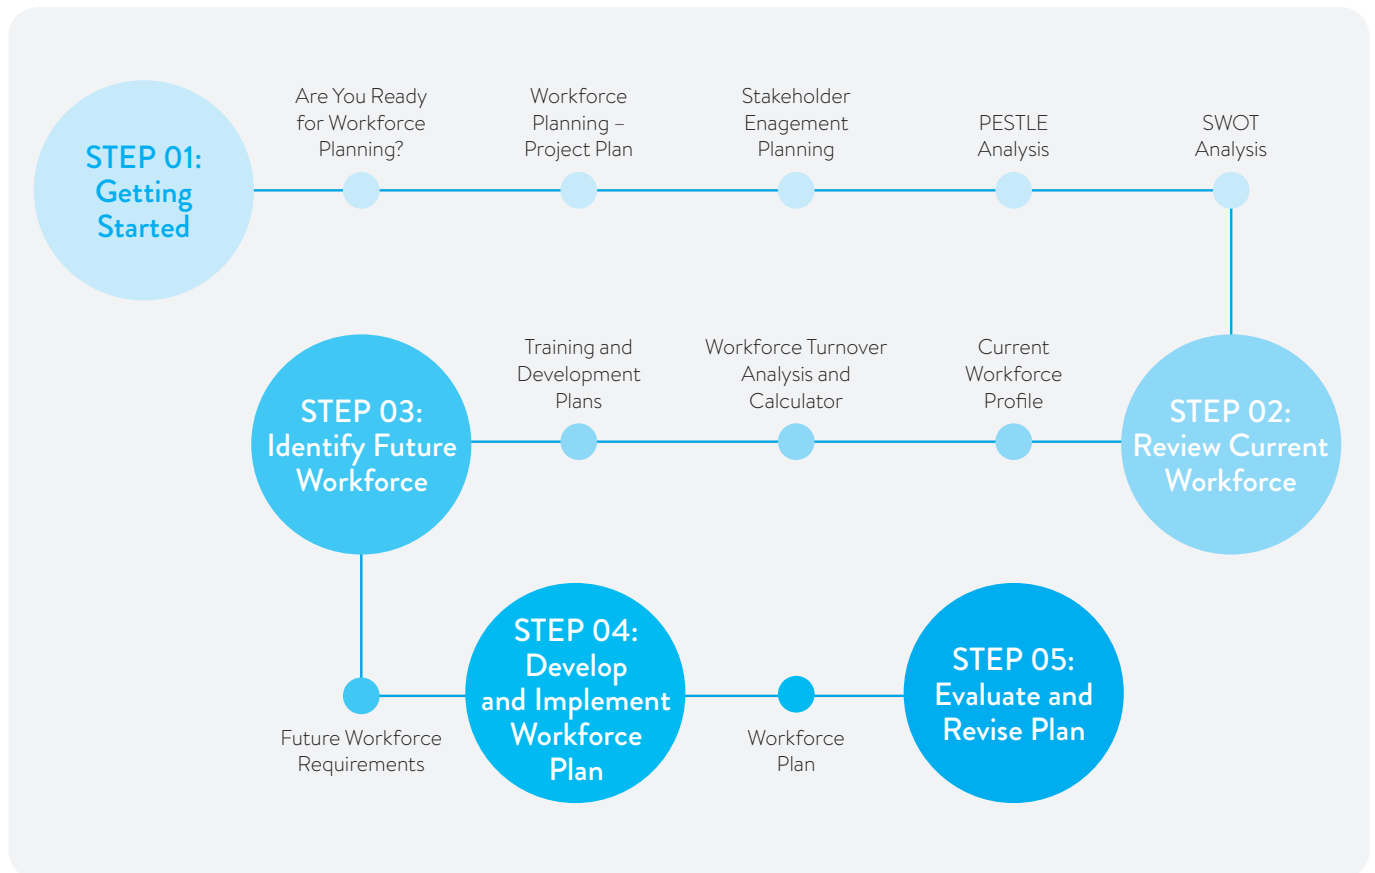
STEP 01: Getting Started

Are You Ready for Workforce Planning?

Workforce Planning – Project Plan

Stakeholder Enagement Planning

PESTLE Analysis

SWOT Analysis

STEP 02: Review Current Workforce

Current Workforce Profile

Workforce Turnover Analysis and Calculator

Training and Development Plans

STEP 03: Identify Future Workforce

Future Workforce Requirements

STEP 04: Develop and Implement Workforce Plan

Workforce Plan

STEP 05: Evaluate and Revise Plan